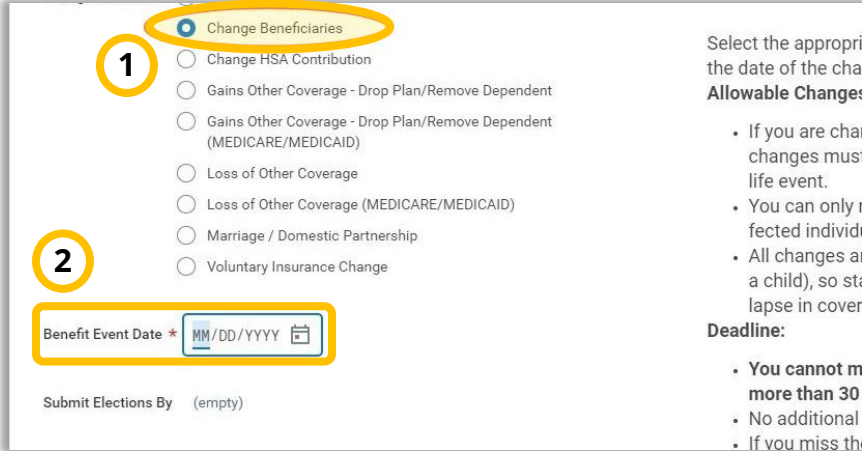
Change Beneficiaries

1

Change HSA Contribution

Gains Other Coverage - Drop Plan/Remove Dependent

Gains Other Coverage - Drop Plan/Remove Dependent (MEDICARE/MEDICAID)

Loss of Other Coverage

Loss of Other Coverage (MEDICARE/MEDICAID)

2

Marriage / Domestic Partnership

Voluntary Insurance Change

Benefit Event Date * MM/DD/YYYY

Submit Elections By (empty)

Select the appropri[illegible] the date of the cha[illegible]

**Allowable Changes**

- If you are char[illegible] changes must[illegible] life event.
- You can only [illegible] fected individu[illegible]
- All changes ar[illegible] a child), so sta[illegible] lapse in cover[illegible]

**Deadline:**

- **You cannot m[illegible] more than 30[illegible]**
- No additional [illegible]
- If you miss the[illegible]